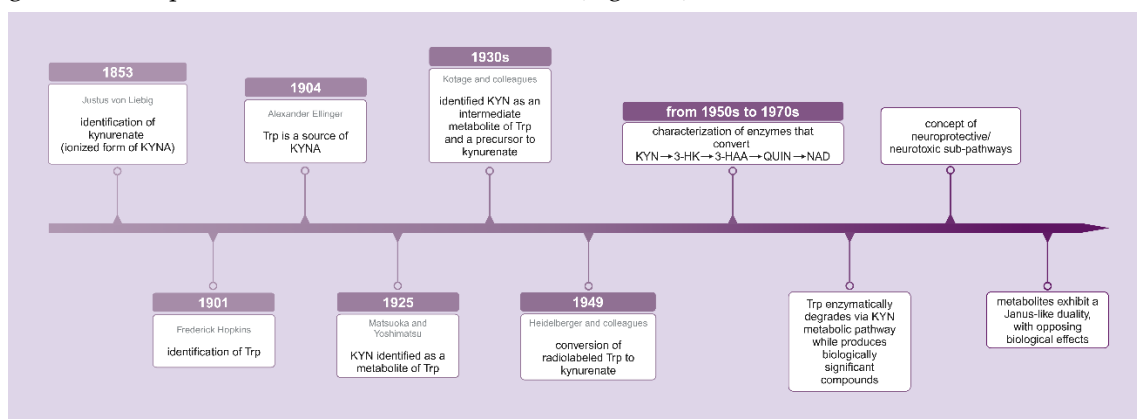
1853
Justus von Liebig
identification of kynurenate (ionized form of KYNA)

1904
Alexander Ellinger
Trp is a source of KYNA

1930s
Kotage and colleagues
identified KYN as an intermediate metabolite of Trp and a precursor to kynurenate

from 1950s to 1970s
characterization of enzymes that convert
KYN→3-HK→3-HAA→QUIN→NAD

concept of neuroprotective/ neurotoxic sub-pathways

1901
Frederick Hopkins
identification of Trp

1925
Matsuoka and Yoshimatsu
KYN identified as a metabolite of Trp

1949
Heidelberger and colleagues
conversion of radiolabeled Trp to kynurenate

Trp enzymatically degrades via KYN metabolic pathway while produces biologically significant compounds

metabolites exhibit a Janus-like duality, with opposing biological effects